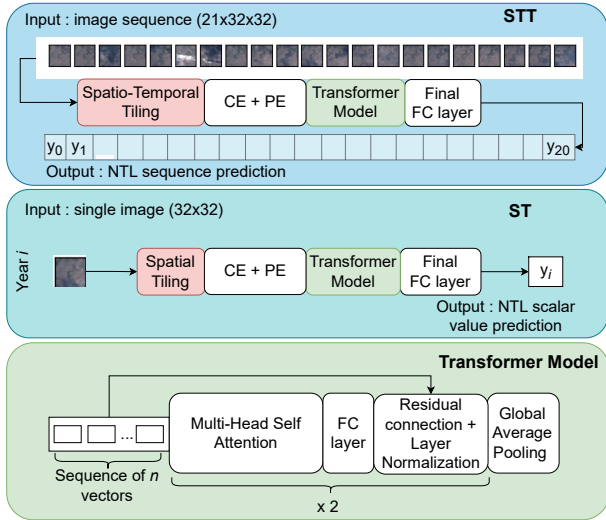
Input : image sequence (21x32x32)

STT

Spatio-Temporal Tiling

CE + PE

Transformer Model

Final FC layer

$y_0$ $y_1$ $y_{20}$

Output : NTL sequence prediction

Input : single image (32x32)

ST

Year $i$

Spatial Tiling

CE + PE

Transformer Model

Final FC layer

$y_i$

Output : NTL scalar value prediction

Transformer Model

...

Sequence of $n$ vectors

Multi-Head Self Attention

FC layer

Residual connection + Layer Normalization

Global Average Pooling

x 2